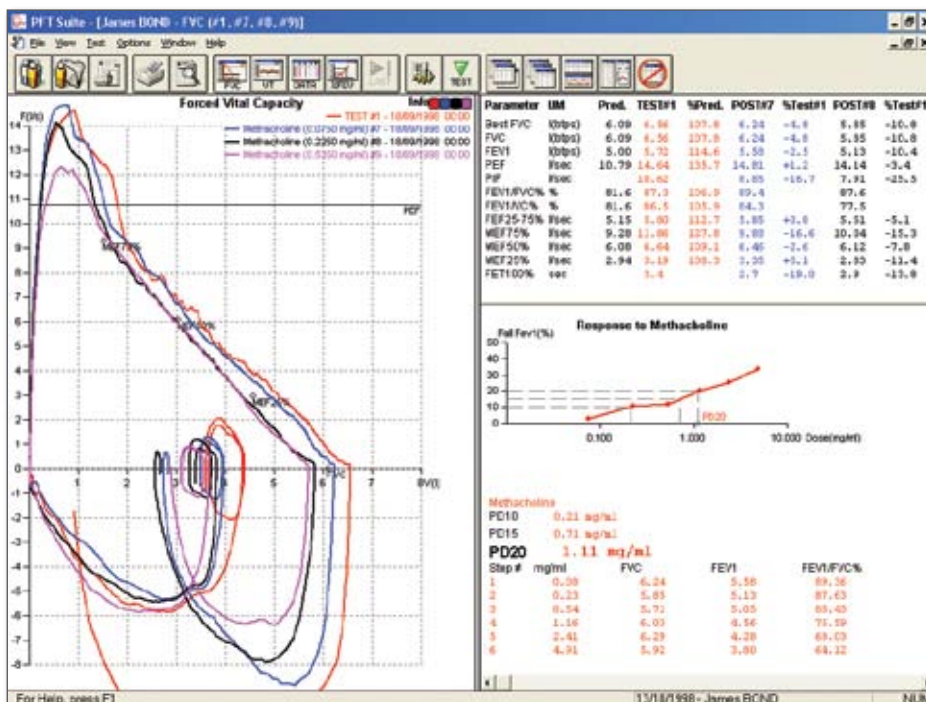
PFT Suite - [James BOND - FVC (#1, #7, #8, #9)]

File View Test Options Window Help

FVC VT DATA SPIRO TEST

Forced Vital Capacity

Info

F(l/s)

— TEST #1 - 18/09/1998 00:00
— Methacholine (0.0750 mg/ml) #7 - 18/09/1998 00:00
— Methacholine (0.2250 mg/ml) #8 - 18/09/1998 00:00
— Methacholine (0.6350 mg/ml) #9 - 18/09/1998 00:00

14 13 12 11 10 9 8 7 6 5 4 3 2 1 0 -1 -2 -3 -4 -5 -6 -7 -8

PEF

MEF75%

MEF50%

MEF25%

FVC

1 2 3 4 5 6 7 8

V(l)

| Parameter | UM | Pred. | TEST#1 | %Pred. | POST#7 | %Test#1 | POST#8 | %Test#1 |
|---|---|---|---|---|---|---|---|---|
| Best FVC | l(btps) | 6.09 | 6.56 | 107.8 | 6.24 | -4.8 | 5.85 | -10.8 |
| FVC | l(btps) | 6.09 | 6.56 | 107.8 | 6.24 | -4.8 | 5.85 | -10.8 |
| FEV1 | l(btps) | 5.00 | 5.72 | 114.6 | 5.58 | -2.5 | 5.13 | -10.4 |
| PEF | l/sec | 10.79 | 14.64 | 135.7 | 14.81 | +1.2 | 14.14 | -3.4 |
| PIF | l/sec |  | 10.62 |  | 8.85 | -16.7 | 7.91 | -25.5 |
| FEV1/FVC% | % | 81.6 | 87.3 | 106.9 | 89.4 |  | 87.6 |  |
| FEV1/VC% | % | 81.6 | 86.5 | 105.9 | 84.3 |  | 77.5 |  |
| FEF25-75% | l/sec | 5.15 | 5.80 | 112.7 | 5.85 | +0.8 | 5.51 | -5.1 |
| MEF75% | l/sec | 9.28 | 11.86 | 127.8 | 9.88 | -16.6 | 10.34 | -15.3 |
| MEF50% | l/sec | 6.08 | 6.64 | 109.1 | 6.46 | -2.6 | 6.12 | -7.8 |
| MEF25% | l/sec | 2.94 | 3.19 | 108.3 | 3.30 | +3.1 | 2.83 | -11.4 |
| FET100% | sec |  | 3.4 |  | 2.7 | -19.0 | 2.9 | -13.8 |

Response to Methacholine

Fall Fev1(%)

50 40 30 20 10 0

PD20

0.100 1.000 10.000 Dose(mg/ml)

Methacholine

PD10 0.21 mg/ml

PD15 0.71 mg/ml

PD20 1.11 mg/ml

| Step # | mg/ml | FVC | FEV1 | FEV1/FVC% |
|---|---|---|---|---|
| 1 | 0.08 | 6.24 | 5.58 | 89.36 |
| 2 | 0.23 | 5.85 | 5.13 | 87.63 |
| 3 | 0.54 | 5.71 | 5.05 | 88.45 |
| 4 | 1.16 | 6.03 | 4.56 | 75.59 |
| 5 | 2.41 | 6.29 | 4.28 | 68.03 |
| 6 | 4.91 | 5.92 | 3.80 | 64.12 |

For Help, press F1

11/18/1998 - James BOND

NUM